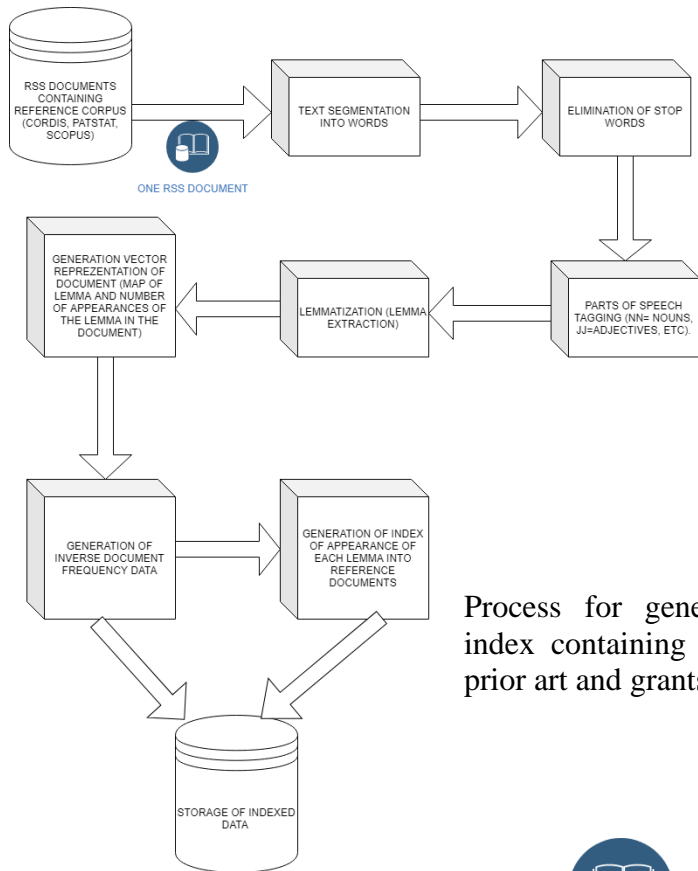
RSS DOCUMENTS CONTAINING REFERENCE CORPUS (CORDIS, PATSTAT, SCOPUS)

ONE RSS DOCUMENT

TEXT SEGMENTATION INTO WORDS

ELIMINATION OF STOP WORDS

PARTS OF SPEECH TAGGING (NN= NOUNS, JJ=ADJECTIVES, ETC).

LEMMATIZATION (LEMMA EXTRACTION)

GENERATION VECTOR REPREZENTATION OF DOCUMENT (MAP OF LEMMA AND NUMBER OF APPEARANCES OF THE LEMMA IN THE DOCUMENT)

GENERATION OF INVERSE DOCUMENT FREQUENCY DATA

GENERATION OF INDEX OF APPEARANCE OF EACH LEMMA INTO REFERENCE DOCUMENTS

STORAGE OF INDEXED DATA

Process for gene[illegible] index containing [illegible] prior art and grant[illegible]